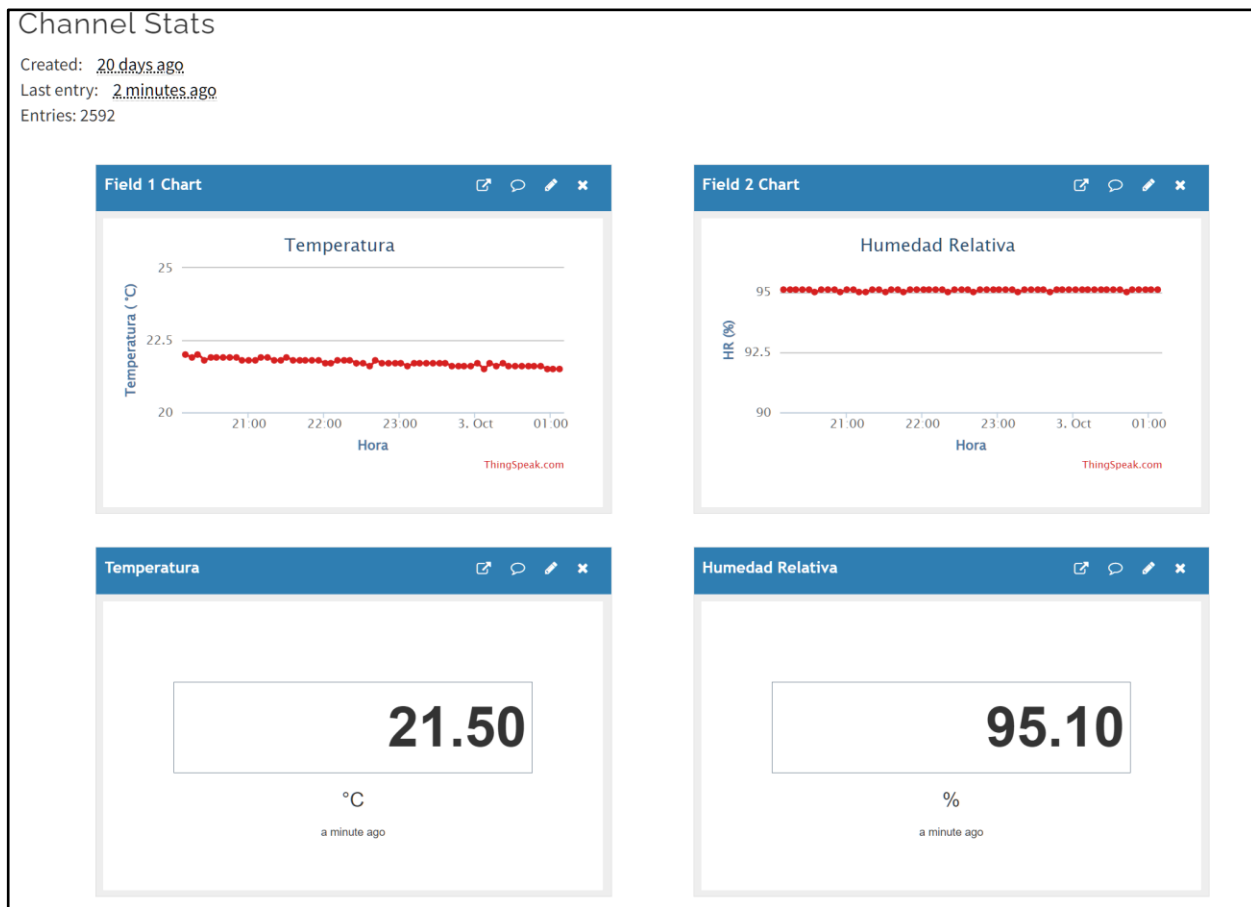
Channel Stats

Created: 20 days ago
Last entry: 2 minutes ago
Entries: 2592

Field 1 Chart

Temperatura

25
22.5
20

Temperatura (°C)

21:00 22:00 23:00 3. Oct 01:00

Hora

ThingSpeak.com

Field 2 Chart

Humedad Relativa

95
92.5
90

HR (%)

21:00 22:00 23:00 3. Oct 01:00

Hora

ThingSpeak.com

Temperatura

21.50

°C

a minute ago

Humedad Relativa

95.10

%

a minute ago